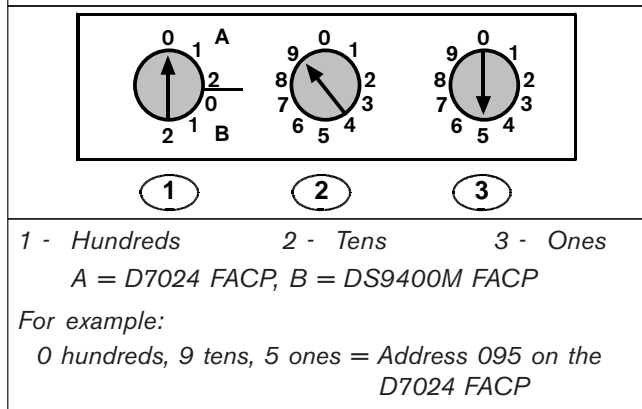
0 1 A
2
0
2 1 B

9 0 1
8 2
7 3
6 5 4

9 0 1
8 2
7 3
6 5 4

1 2 3

1 - Hundreds 2 - Tens 3 - Ones
A = D7024 FACP, B = DS9400M FACP

For example:
0 hundreds, 9 tens, 5 ones = Address 095 on the D7024 FACP